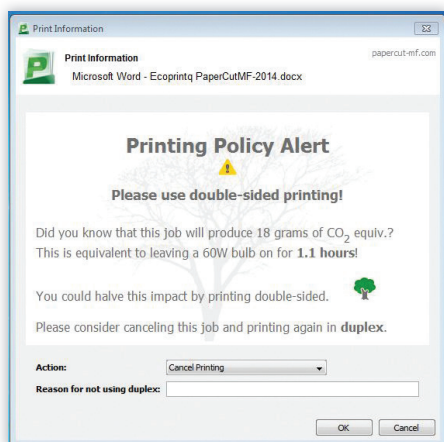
Print Information

Print Information
Microsoft Word - Ecoprintq PaperCutMF-2014.docx

papercut-mf.com

Printing Policy Alert

Please use double-sided printing!

Did you know that this job will produce 18 grams of $CO_2$ equiv.? This is equivalent to leaving a 60W bulb on for **1.1 hours**!

You could halve this impact by printing double-sided.

Please consider canceling this job and printing again in **duplex**.

Action: Cancel Printing

Reason for not using duplex:

OK Cancel